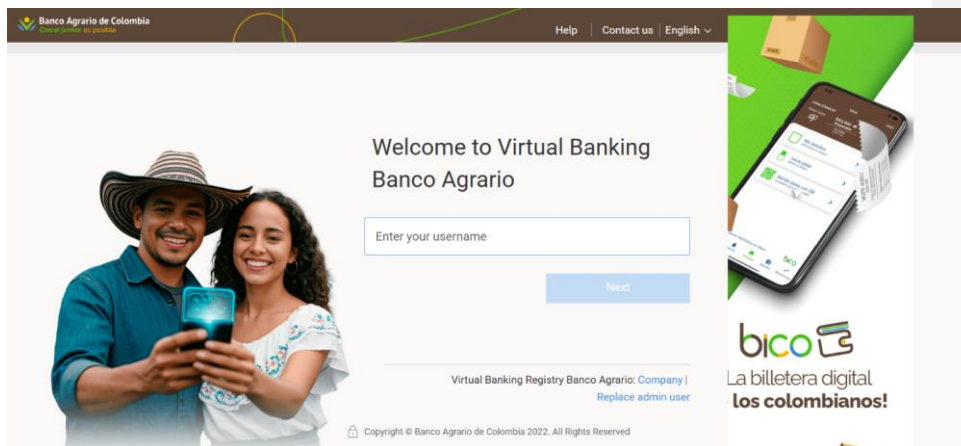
Banco Agrario de Colombia
Crecer juntos es posible

Help | Contact us | English

Welcome to Virtual Banking Banco Agrario

Enter your username

Next

Virtual Banking Registry Banco Agrario: Company | Replace admin user

Copyright © Banco Agrario de Colombia 2022. All Rights Reserved

bico

La billetera digital
los colombianos!